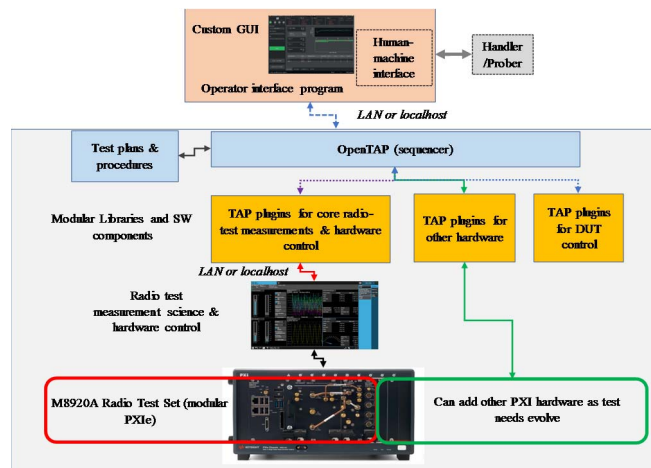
Custom GUI

Human-machine interface

Handler /Prober

Operator interface program

LAN or localhost

Test plans & procedures

OpenTAP (sequencer)

Modular Libraries and SW components

TAP plugins for core radio-test measurements & hardware control

TAP plugins for other hardware

TAP plugins for DUT control

LAN or localhost

Radio test measurement science & hardware control

M8920A Radio Test Set (modular PXIe)

Can add other PXI hardware as test needs evolve